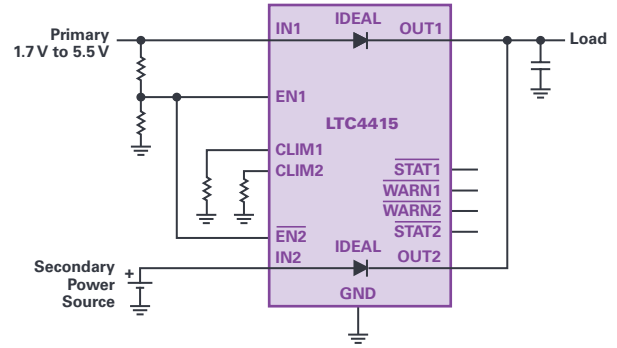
Primary
1.7 V to 5.5 V

IN1
IDEAL
OUT1
Load

EN1

LTC4415

CLIM1
CLIM2

$\overline{STAT1}$
$\overline{WARN1}$
$\overline{WARN2}$
$\overline{STAT2}$

$\overline{EN2}$
IDEAL
IN2
OUT2

Secondary
Power
Source
+

GND